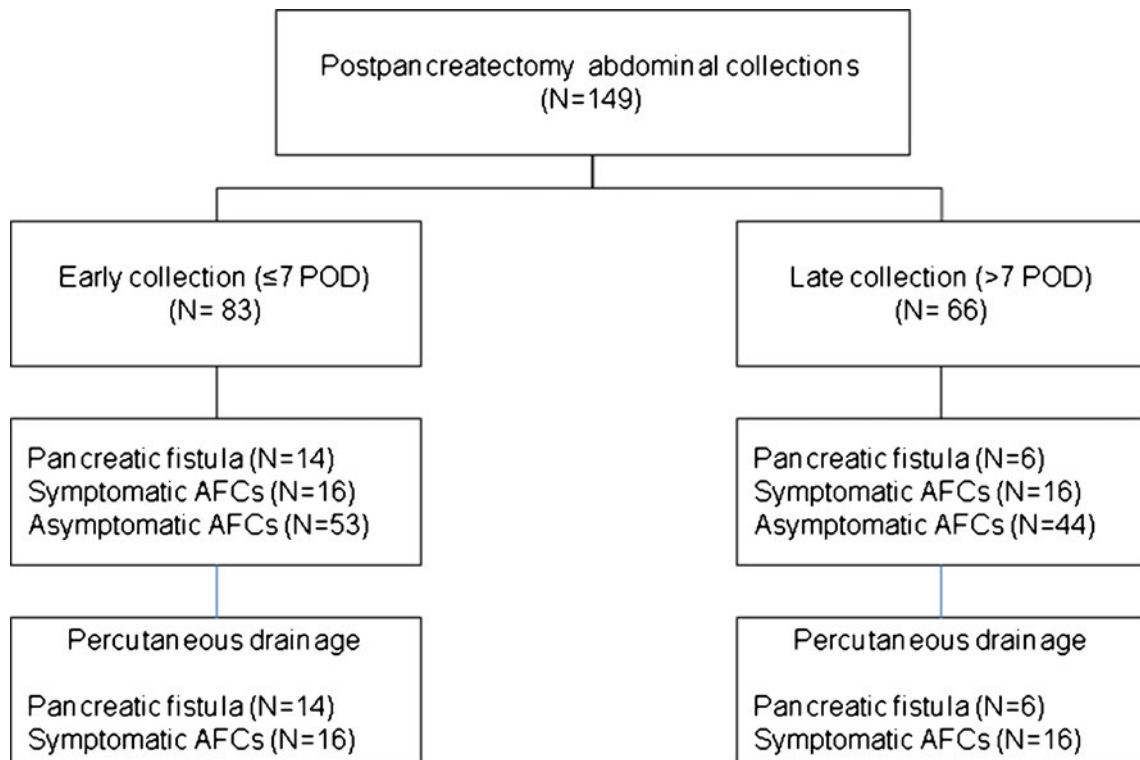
Postpancreatectomy abdominal collections
(N=149)

Early collection (≤7 POD)
(N= 83)

Late collection (>7 POD)
(N= 66)

Pancreatic fistula (N=14)
Symptomatic AFCs (N=16)
Asymptomatic AFCs (N=53)

Pancreatic fistula (N=6)
Symptomatic AFCs (N=16)
Asymptomatic AFCs (N=44)

Percutaneous drainage

Pancreatic fistula (N=14)
Symptomatic AFCs (N=16)

Percutaneous drainage

Pancreatic fistula (N=6)
Symptomatic AFCs (N=16)